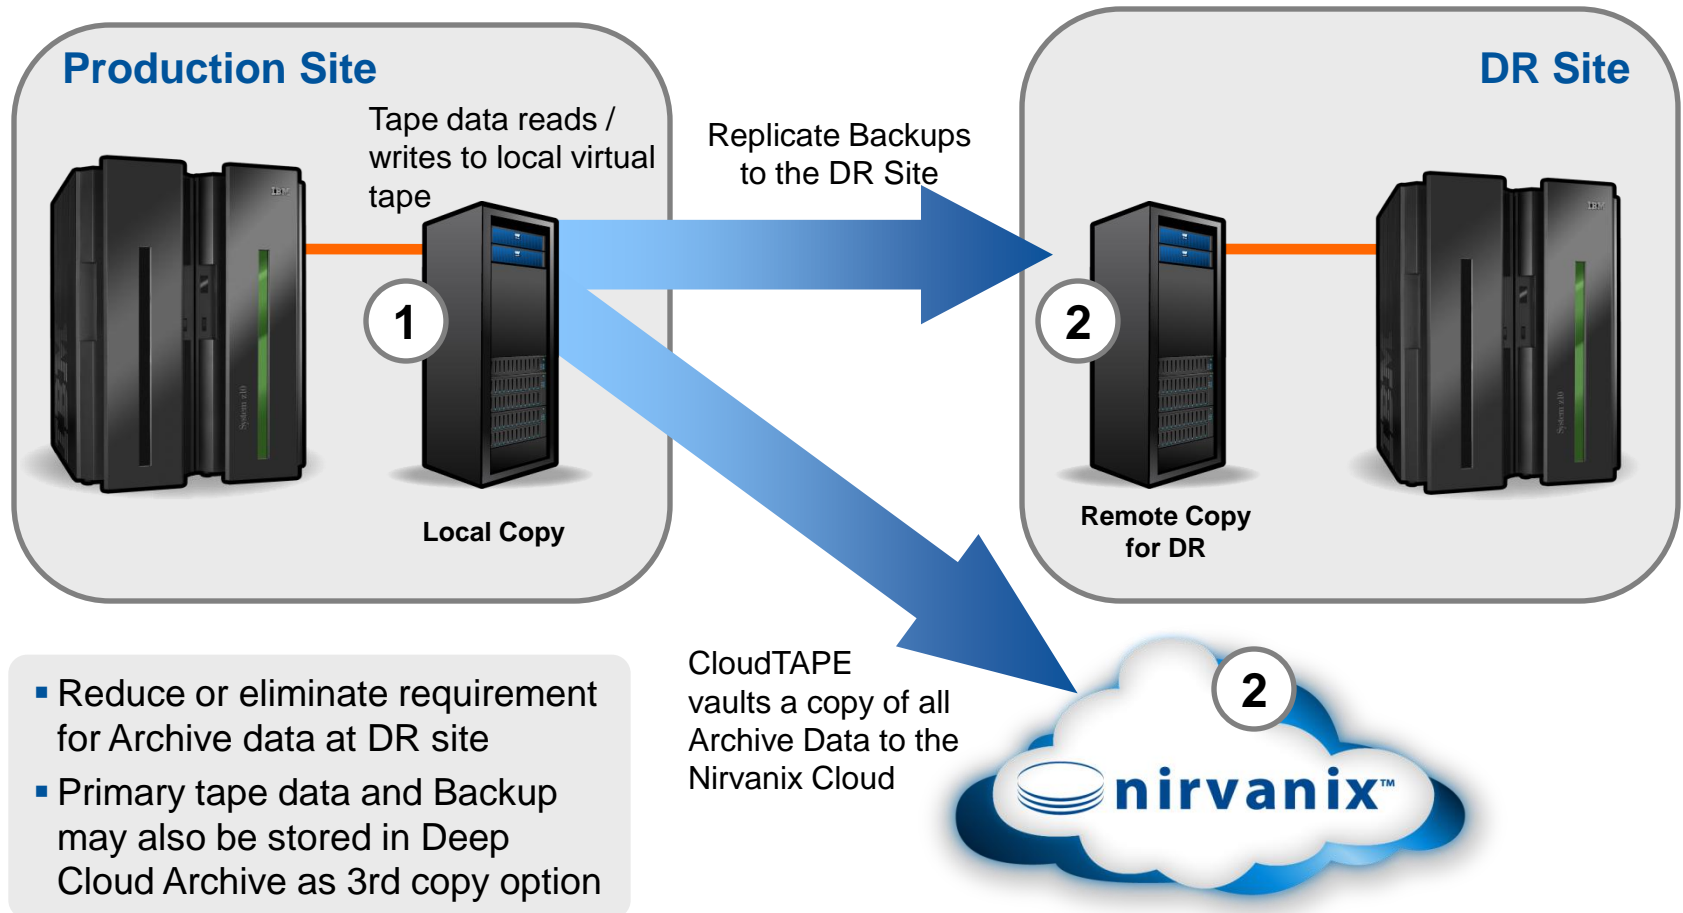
Production Site

Tape data reads / writes to local virtual tape

1

Local Copy

Replicate Backups to the DR Site

DR Site

2

Remote Copy for DR

CloudTAPE vaults a copy of all Archive Data to the Nirvanix Cloud

2

nirvanix™

▪ Reduce or eliminate requirement for Archive data at DR site

▪ Primary tape data and Backup may also be stored in Deep Cloud Archive as 3rd copy option